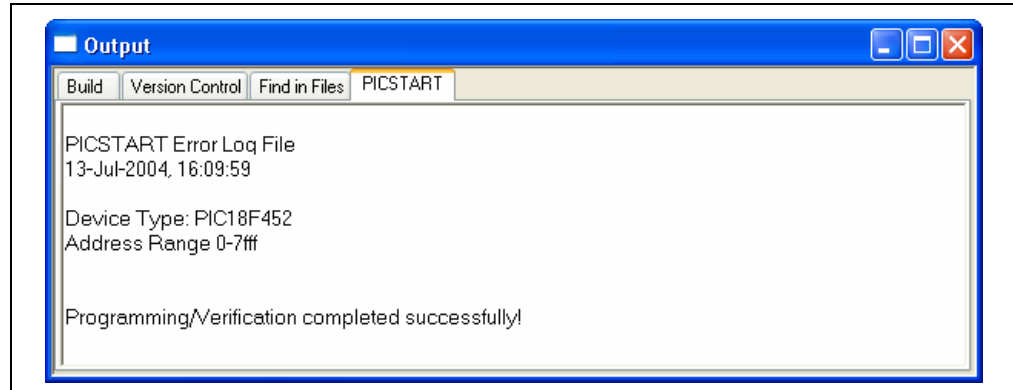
Output

Build | Version Control | Find in Files | PICSTART

PICSTART Error Log File
13-Jul-2004, 16:09:59

Device Type: PIC18F452
Address Range 0-7fff

Programming/Verification completed successfully!